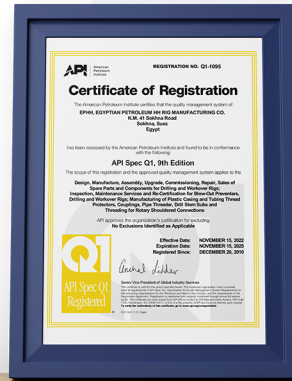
API American Petroleum Institute

REGISTRATION NO. Q1-1095

Certificate of Registration

The American Petroleum Institute certifies that the quality management system of

EPHH, EGYPTIAN PETROLEUM HH RIG MANUFACTURING CO.
K.M. 41 Sokhna Road
Sokhna, Suez
Egypt

has been assessed by the American Petroleum Institute and found to be in conformance with the following:

API Spec Q1, 9th Edition

The scope of this registration and the approved quality management system applies to the

Design, Manufacture, Assembly, Upgrade, Commissioning, Repair, Sales of Spare Parts and Components for Drilling and Workover Rigs; Inspection, Maintenance Services and Re-Certification for Blow-Out Preventers, Drilling and Workover Rigs; Manufacturing of Plastic Casing and Tubing Thread Protectors, Couplings, Pipe Threader, Drill Stem Subs and Threading for Rotary Shouldered Connections

API approves the organization's justification for excluding
No Exclusions Identified as Applicable

Effective Date: NOVEMBER 15, 2022
Expiration Date: NOVEMBER 15, 2025
Registered Since: DECEMBER 20, 2010

Senior Vice President of Global Industry Services

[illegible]

API Spec Q1 Registered